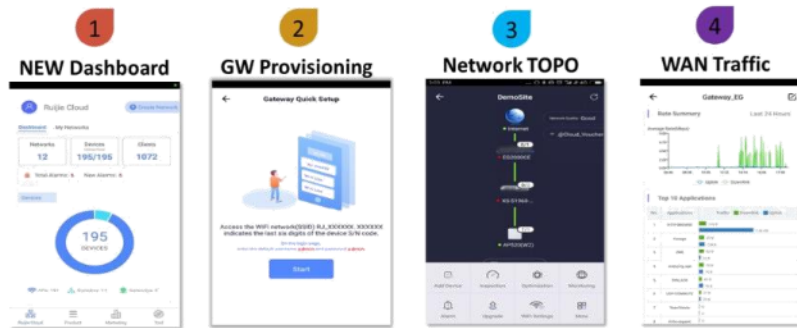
1
NEW Dashboard

Ruijie Cloud
Create Network
Dashboard My Networks
Networks 12
Devices 195/195
Clients 1072
Total Alarms: 8
New Alarms: 8
195 DEVICES
Ruijie Cloud Product Marketing Tool

2
GW Provisioning

Gateway Quick Setup
Access the WiFi network(SSID) RJ_XXXXXX. XXXXXX indicates the last six digits of the device S/N code.
Start

3
Network TOPO

DemoSite
Internet
Add Device
Inspection
Optimization
Monitoring
Alarm
Upgrade
WiFi Settings
More

4
WAN Traffic

Gateway_EG
Last 24 Hours
Data Summary
Top 10 Applications
No. Application Traffic Download Upload